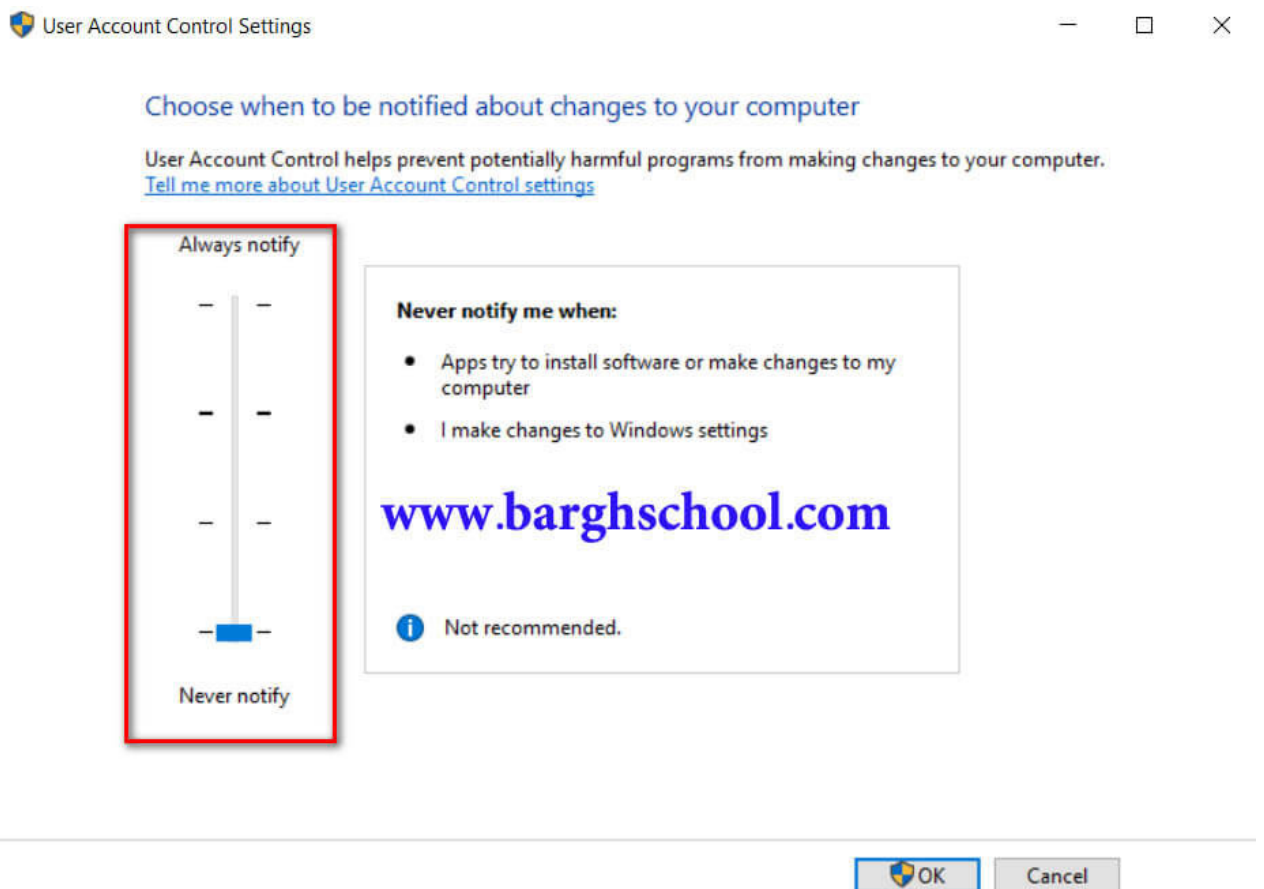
User Account Control Settings

Choose when to be notified about changes to your computer

User Account Control helps prevent potentially harmful programs from making changes to your computer.
Tell me more about User Account Control settings

Always notify

Never notify

Never notify me when:

- Apps try to install software or make changes to my computer
- I make changes to Windows settings

www.barghschool.com

Not recommended.

OK Cancel